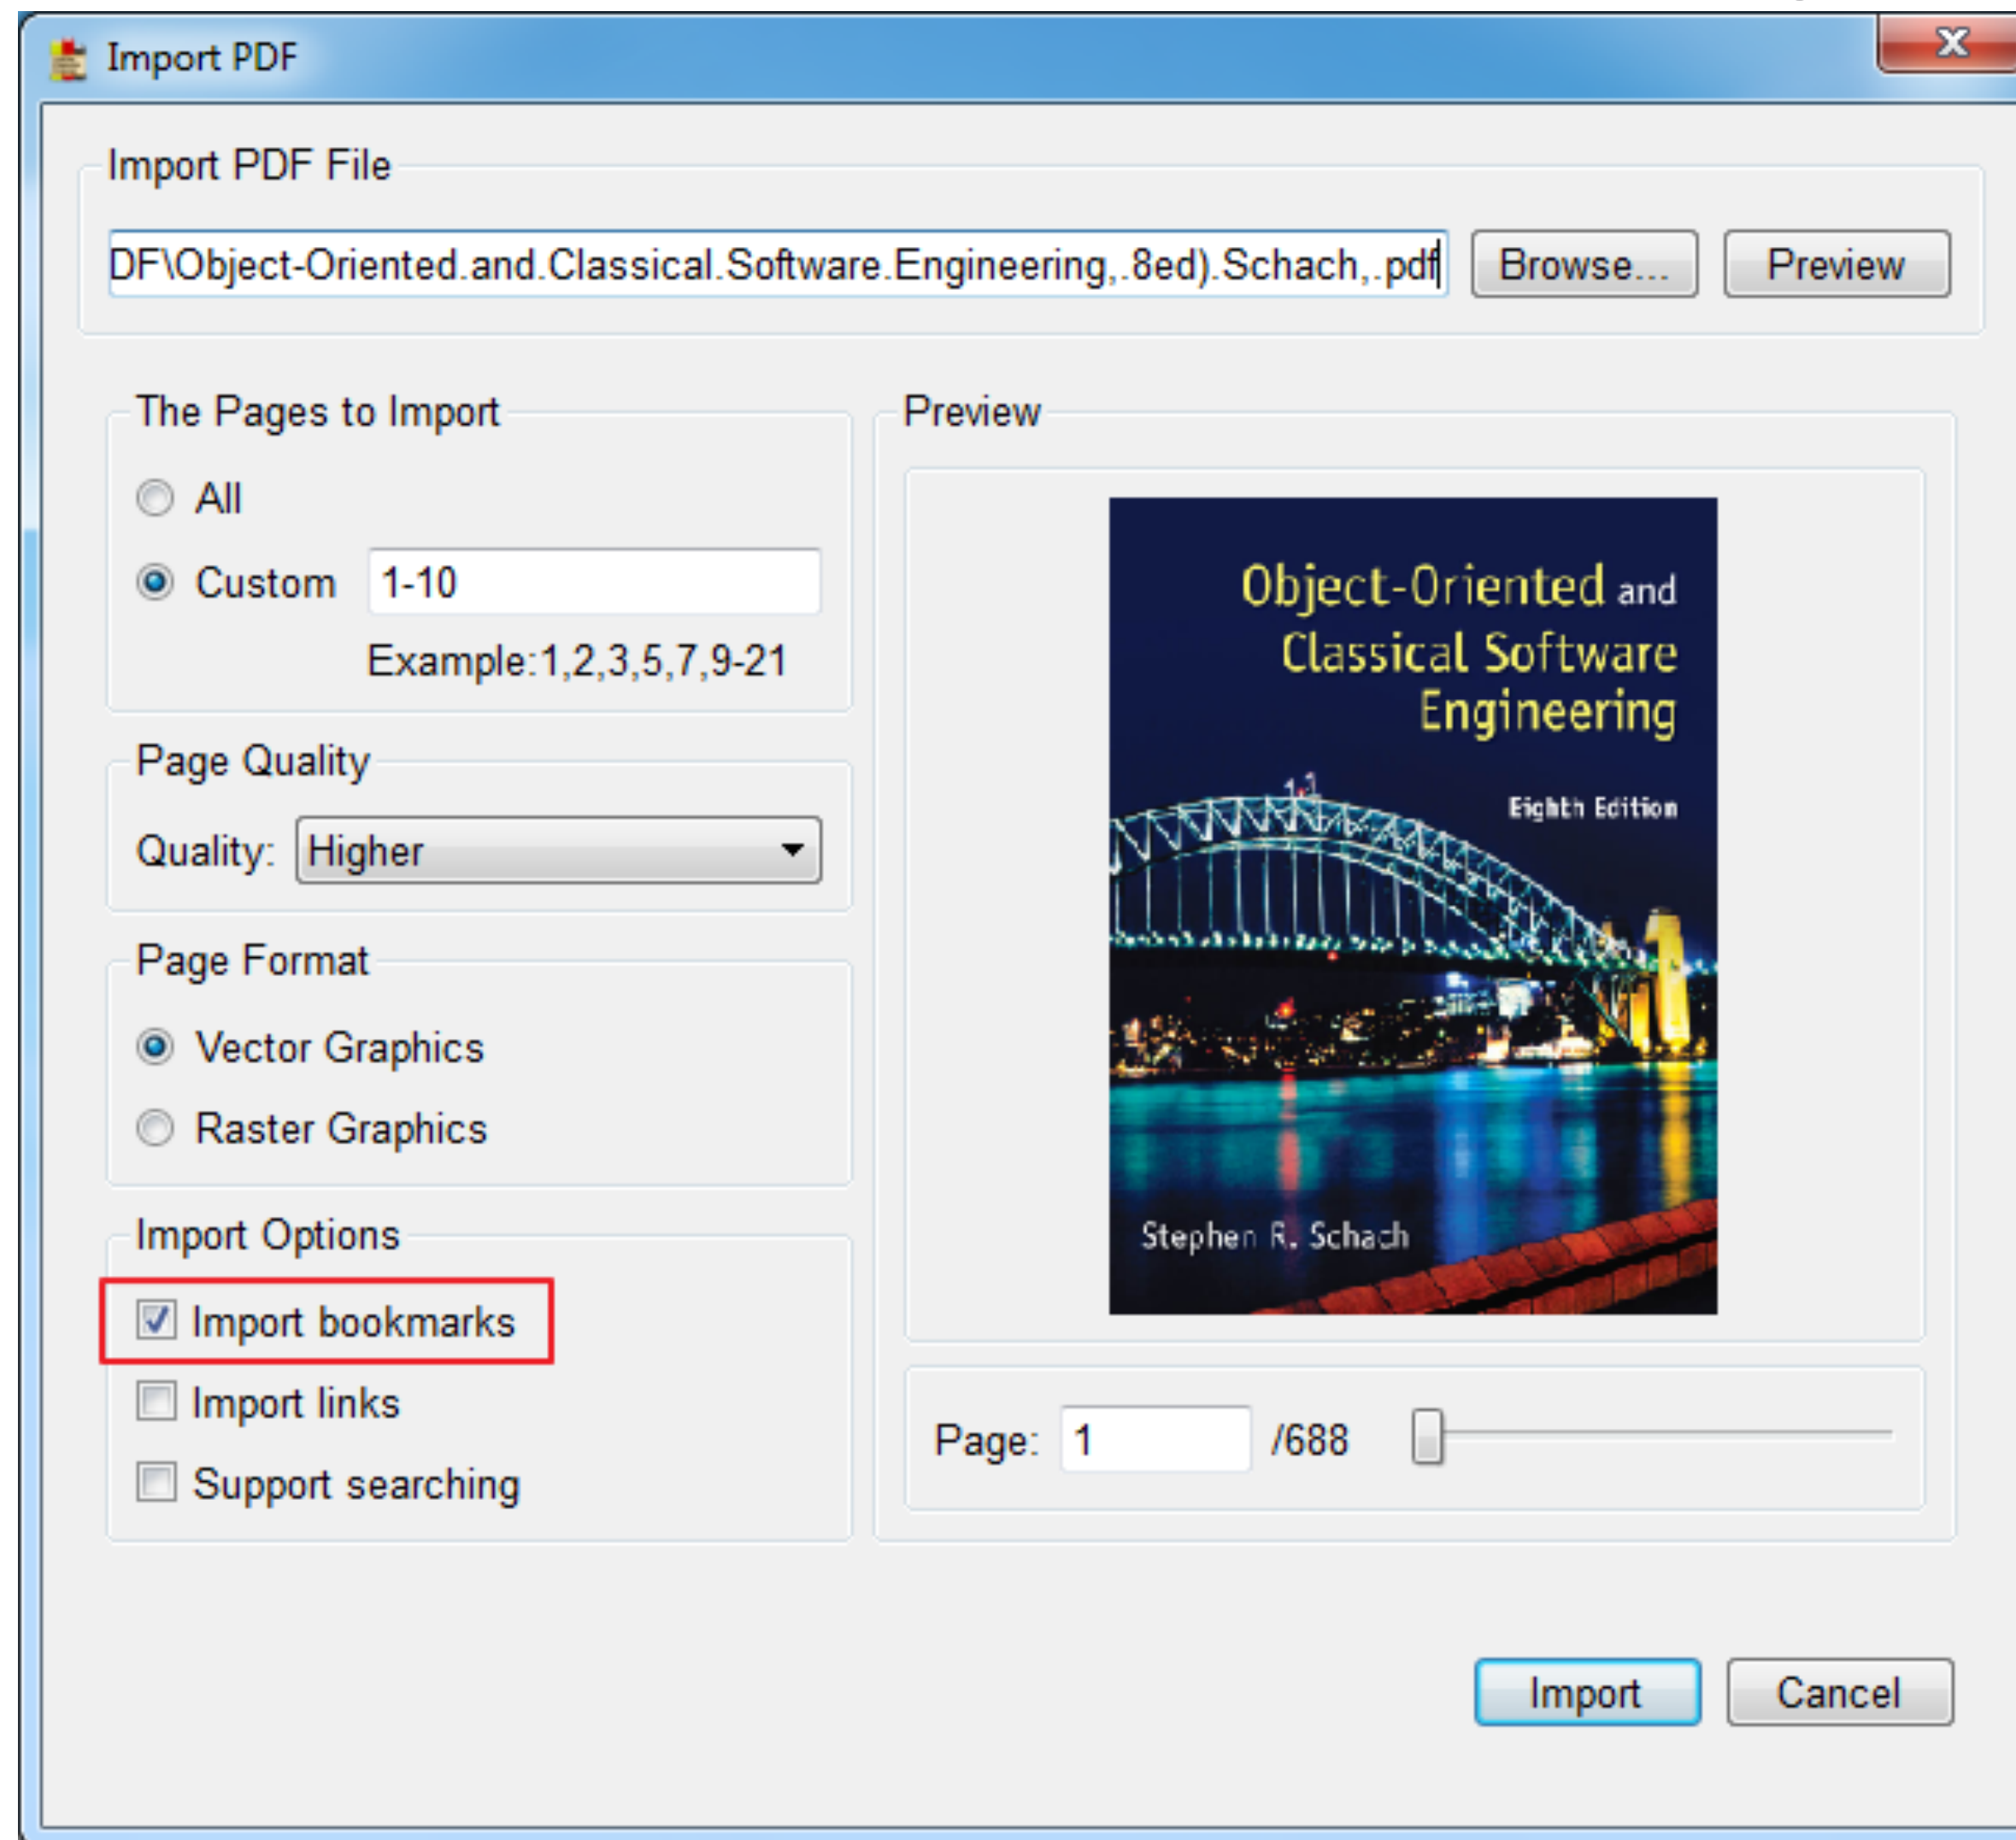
Import PDF

Import PDF File

DF\Object-Oriented.and.Classical.Software.Engineering,.8ed).Schach,.pdf

Browse...

Preview

The Pages to Import

All

Custom 1-10

Example:1,2,3,5,7,9-21

Page Quality

Quality: Higher

Page Format

Vector Graphics

Raster Graphics

Import Options

Import bookmarks

Import links

Support searching

Preview

Object-Oriented and Classical Software Engineering

Eighth Edition

Stephen R. Schach

Page: 1 /688

Import

Cancel